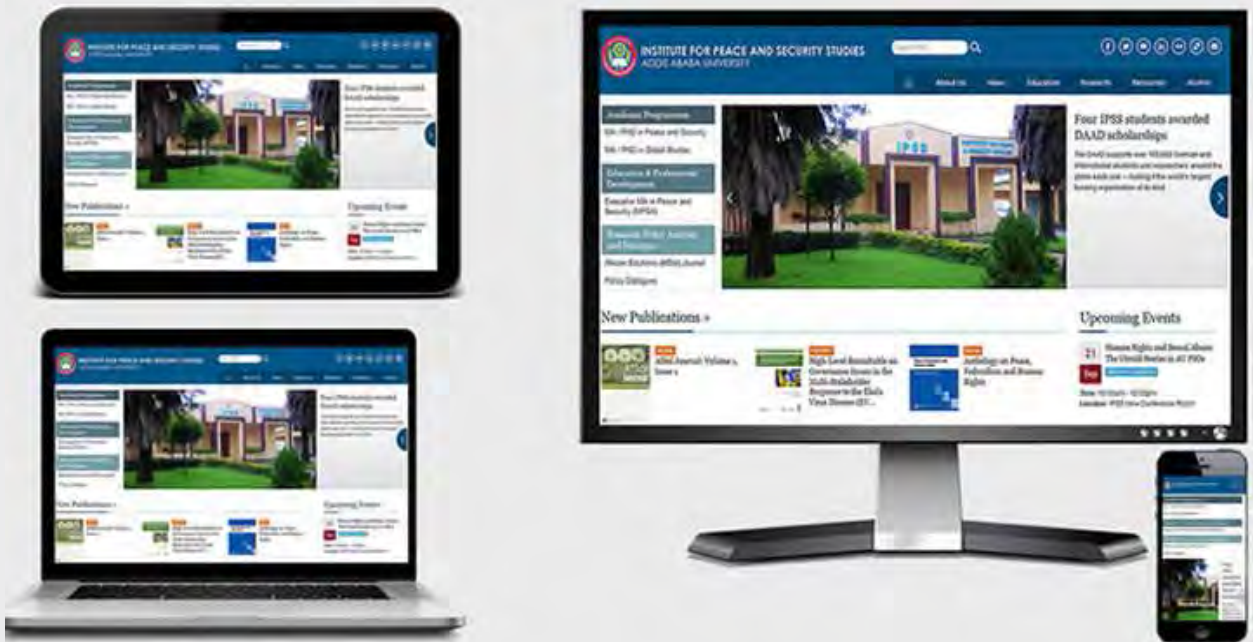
INSTITUTE FOR PEACE AND SECURITY STUDIES
ADDIS ABABA UNIVERSITY

About Us
News
Education
Research
Resources
Alumni

Academic Programmes
MA / PhD in Peace and Security
MA / PhD in Global Studies

Education & Professional Development
Executive MA in Peace and Security (EMPSA)

Research, Policy Analysis and Dialogue
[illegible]
Policy Dialogues

IPSS

Four IPSS students awarded DAAD scholarships

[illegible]

New Publications »

Africa Journal: Volume 1, Issue 1

High-Level Roundtable on Governance Issues in the Multi-Stakeholder Response to the Ebola Virus Disease (EV...

Anthology on Peace, Federalism and Human Rights

Upcoming Events

21 Sep

Human Rights and Social Studies The Unruli Series in AU PSOs

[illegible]